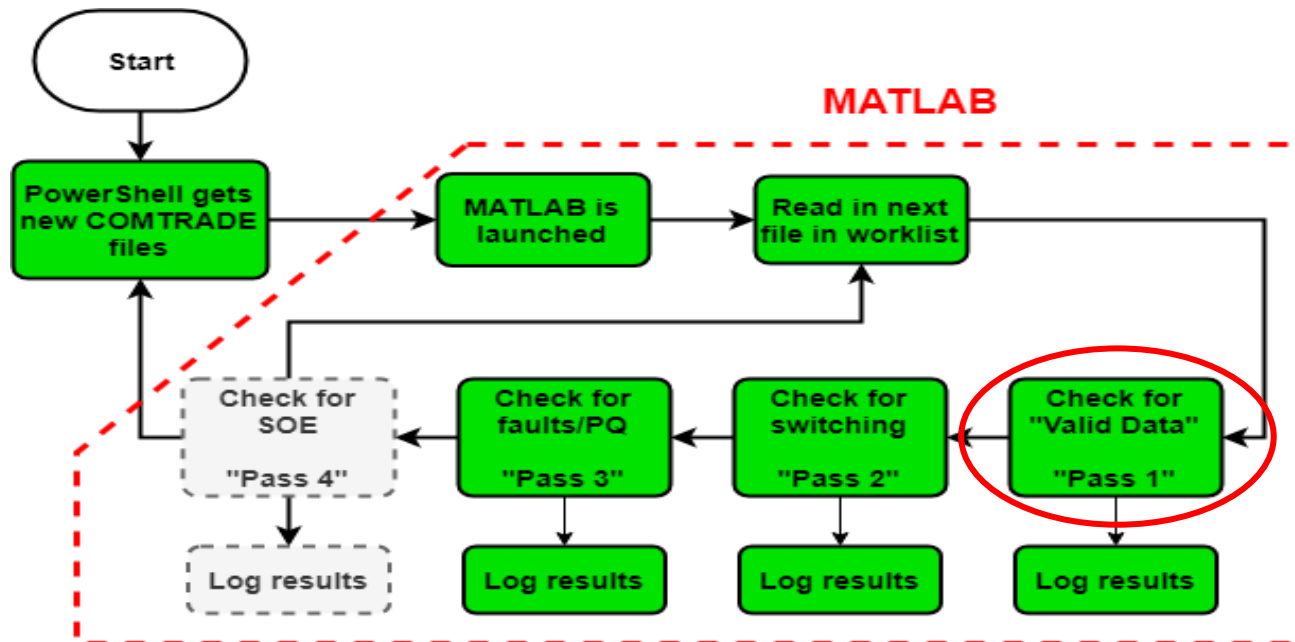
Start

MATLAB

PowerShell gets new COMTRADE files

MATLAB is launched

Read in next file in worklist

Check for "Valid Data"

"Pass 1"

Log results

Check for switching

"Pass 2"

Log results

Check for faults/PQ

"Pass 3"

Log results

Check for SOE

"Pass 4"

Log results